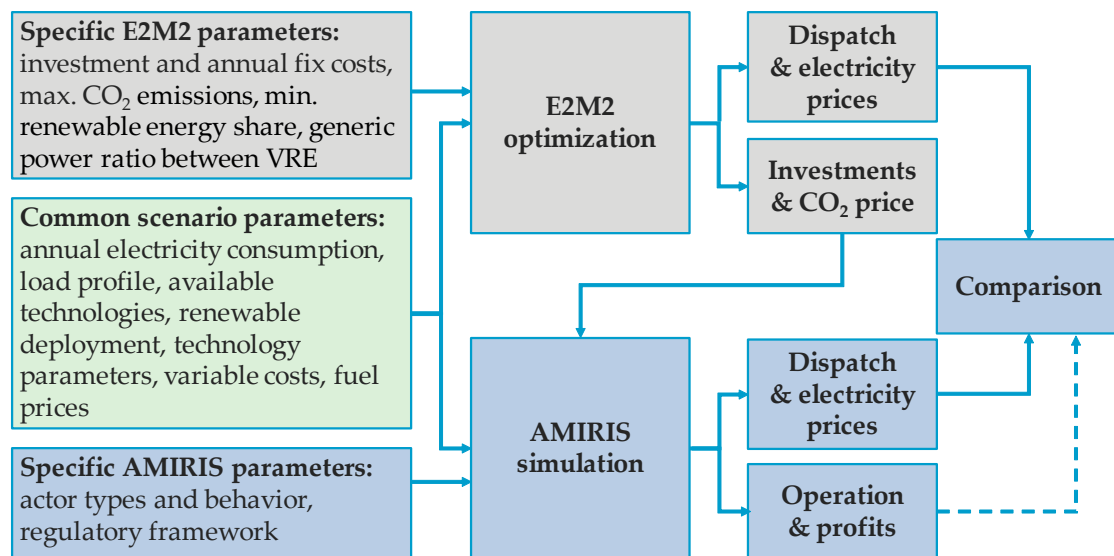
**Specific E2M2 parameters:** investment and annual fix costs, max. $CO_2$ emissions, min. renewable energy share, generic power ratio between VRE

**Common scenario parameters:** annual electricity consumption, load profile, available technologies, renewable deployment, technology parameters, variable costs, fuel prices

**Specific AMIRIS parameters:** actor types and behavior, regulatory framework

E2M2 optimization

AMIRIS simulation

Dispatch & electricity prices

Investments & $CO_2$ price

Dispatch & electricity prices

Operation & profits

Comparison